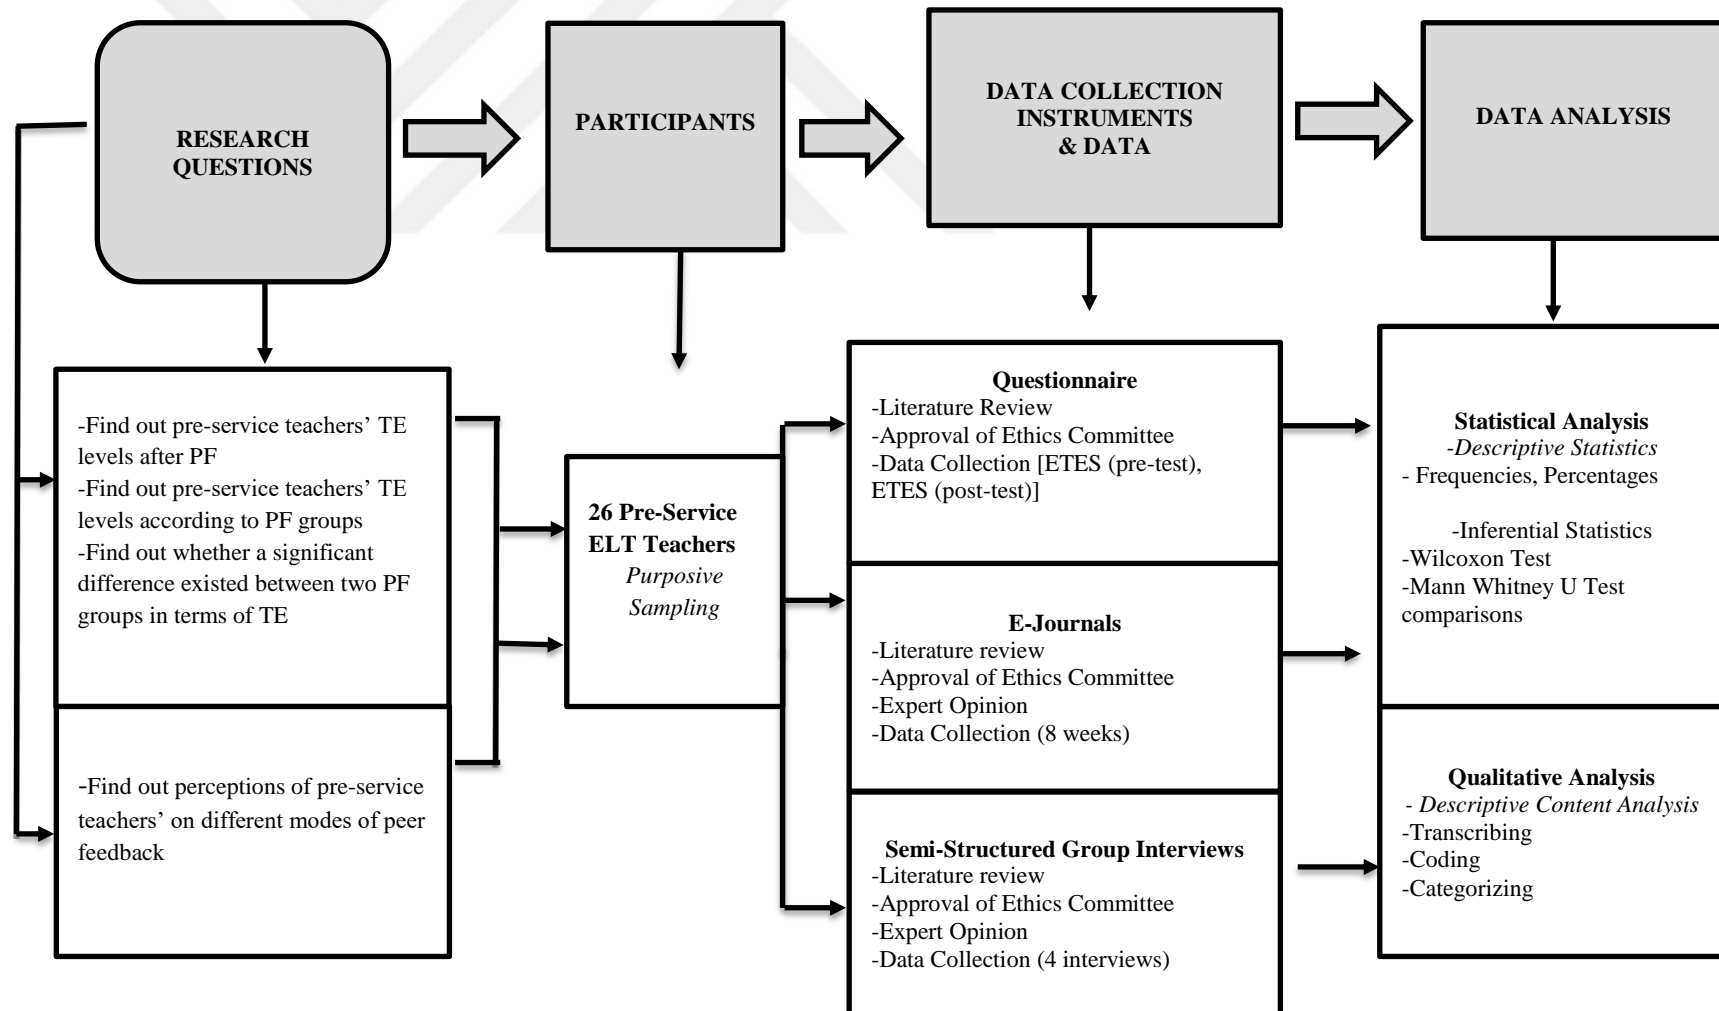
RESEARCH QUESTIONS

PARTICIPANTS

DATA COLLECTION INSTRUMENTS & DATA

DATA ANALYSIS

-Find out pre-service teachers' TE levels after PF
-Find out pre-service teachers' TE levels according to PF groups
-Find out whether a significant difference existed between two PF groups in terms of TE

-Find out perceptions of pre-service teachers' on different modes of peer feedback

26 Pre-Service ELT Teachers
*Purposive Sampling*

**Questionnaire**
-Literature Review
-Approval of Ethics Committee
-Data Collection [ETES (pre-test), ETES (post-test)]

**E-Journals**
-Literature review
-Approval of Ethics Committee
-Expert Opinion
-Data Collection (8 weeks)

**Semi-Structured Group Interviews**
-Literature review
-Approval of Ethics Committee
-Expert Opinion
-Data Collection (4 interviews)

**Statistical Analysis**
*-Descriptive Statistics*
- Frequencies, Percentages

-Inferential Statistics
-Wilcoxon Test
-Mann Whitney U Test comparisons

**Qualitative Analysis**
*- Descriptive Content Analysis*
-Transcribing
-Coding
-Categorizing